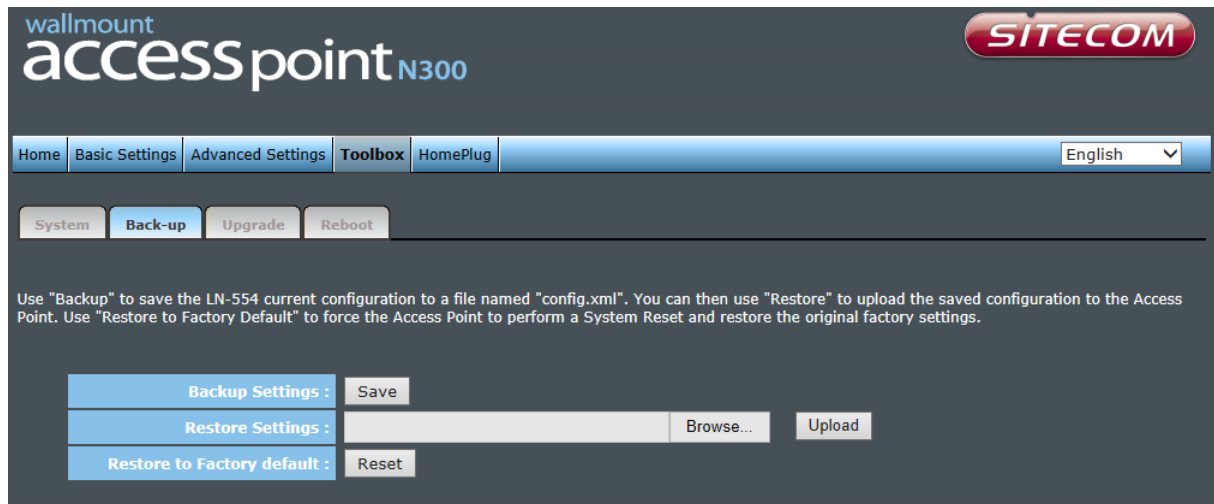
wallmount
accesspoint N300

SITECOM

Home | Basic Settings | Advanced Settings | Toolbox | HomePlug

English

System | Back-up | Upgrade | Reboot

Use "Backup" to save the LN-554 current configuration to a file named "config.xml". You can then use "Restore" to upload the saved configuration to the Access Point. Use "Restore to Factory Default" to force the Access Point to perform a System Reset and restore the original factory settings.

Backup Settings : Save

Restore Settings : Browse... Upload

Restore to Factory default : Reset